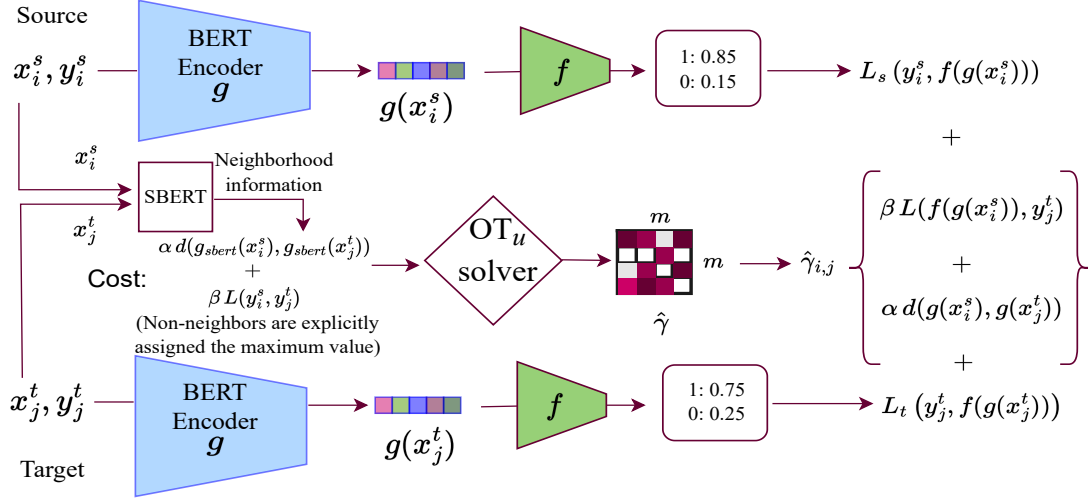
Source

$x_i^s, y_i^s$

BERT Encoder $g$

$g(x_i^s)$

$f$

1: 0.85
0: 0.15

$L_s\left(y_i^s, f(g(x_i^s))\right)$

+

$x_i^s$

SBERT

Neighborhood information

$x_j^t$

$\alpha\, d(g_{sbert}(x_i^s), g_{sbert}(x_j^t))$
+
$\beta\, L(y_i^s, y_j^t)$
(Non-neighbors are explicitly assigned the maximum value)

Cost:

$\text{OT}_u$ solver

$m$

$m$

$\hat{\gamma}$

$\hat{\gamma}_{i,j}$

$\beta\, L(f(g(x_i^s)), y_j^t)$
+
$\alpha\, d(g(x_i^s), g(x_j^t))$

+

$x_j^t, y_j^t$

BERT Encoder $g$

$g(x_j^t)$

$f$

1: 0.75
0: 0.25

$L_t\left(y_j^t, f(g(x_j^t))\right)$

Target